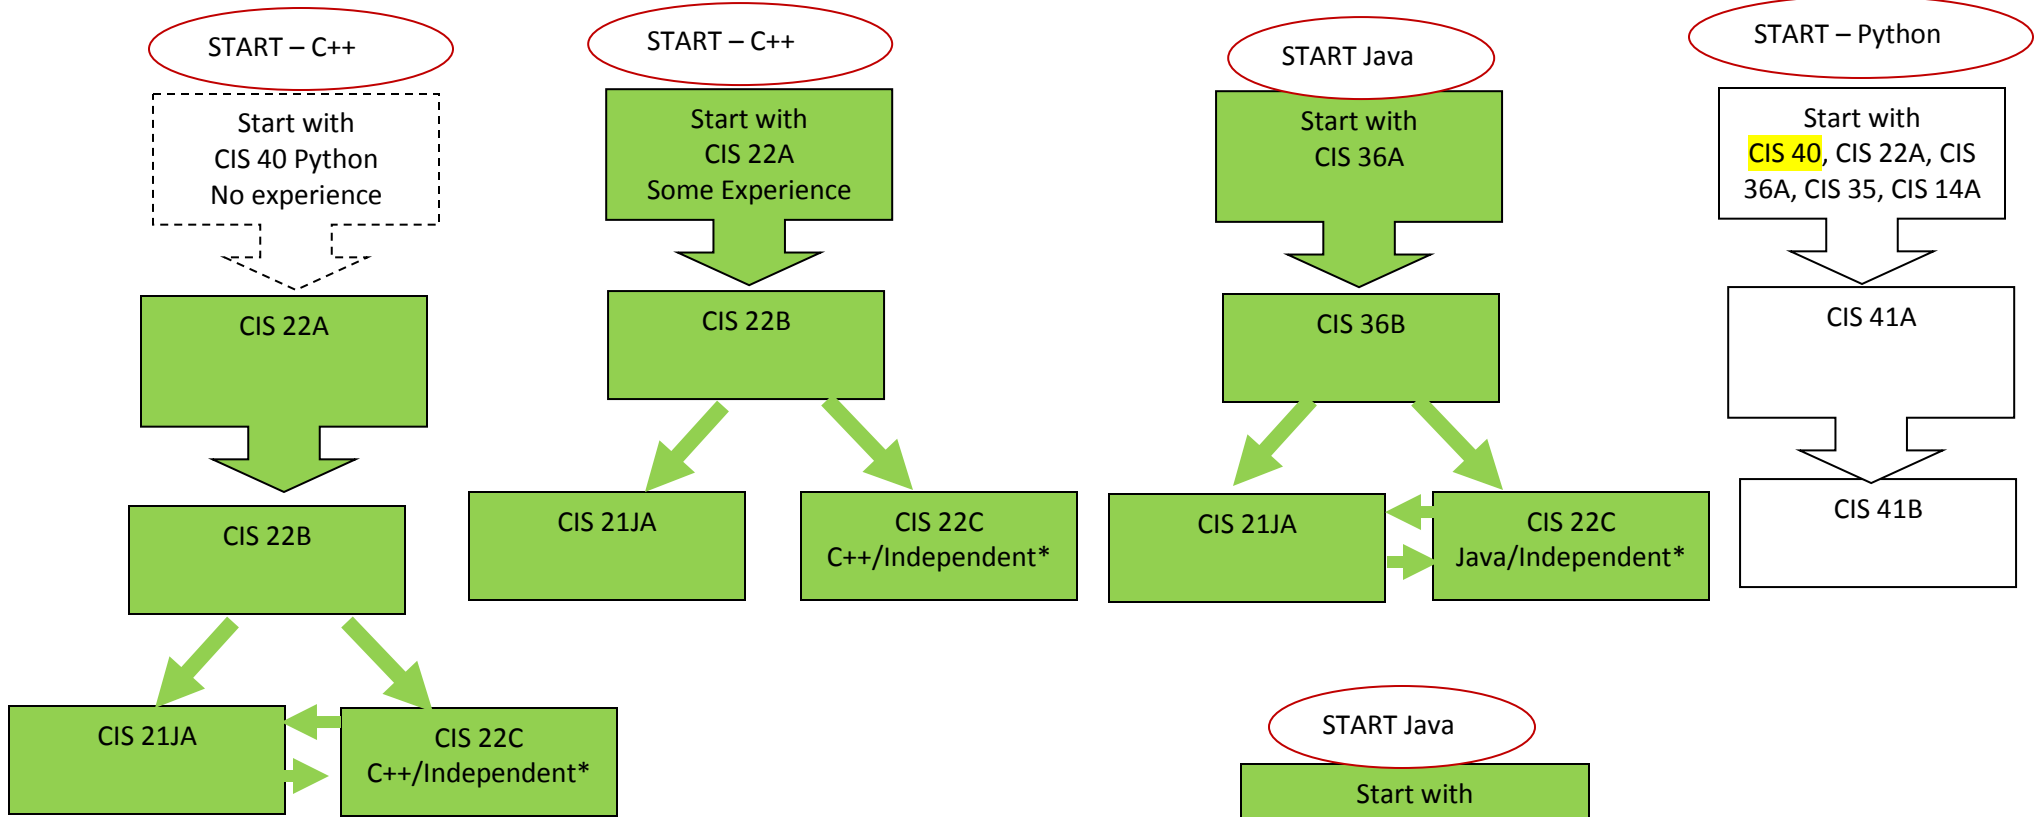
START – C++

Start with
CIS 40 Python
No experience

CIS 22A

CIS 22B

CIS 21JA

CIS 22C
C++/Independent*

START – C++

Start with
CIS 22A
Some Experience

CIS 22B

CIS 21JA

CIS 22C
C++/Independent*

START Java

Start with
CIS 36A

CIS 36B

CIS 21JA

CIS 22C
Java/Independent*

START – Python

Start with
CIS 40, CIS 22A, CIS 36A, CIS 35, CIS 14A

CIS 41A

CIS 41B

START Java

Start with